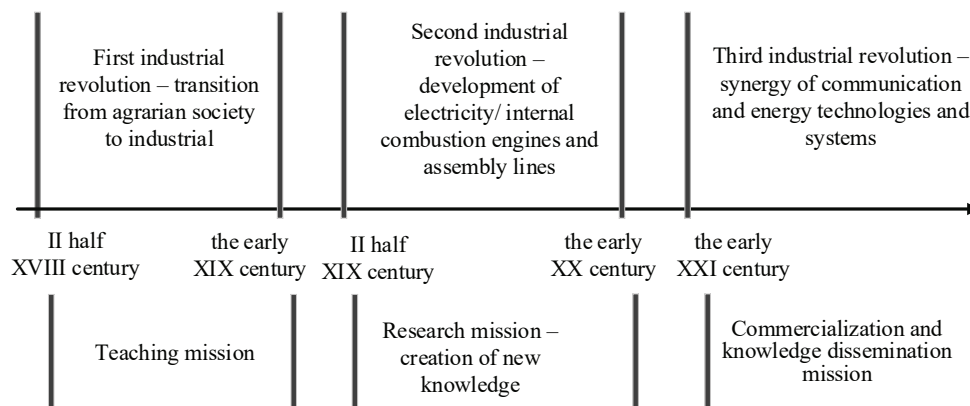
First industrial revolution – transition from agrarian society to industrial

Second industrial revolution – development of electricity/ internal combustion engines and assembly lines

Third industrial revolution – synergy of communication and energy technologies and systems

II half XVIII century

the early XIX century

II half XIX century

the early XX century

the early XXI century

Teaching mission

Research mission – creation of new knowledge

Commercialization and knowledge dissemination mission